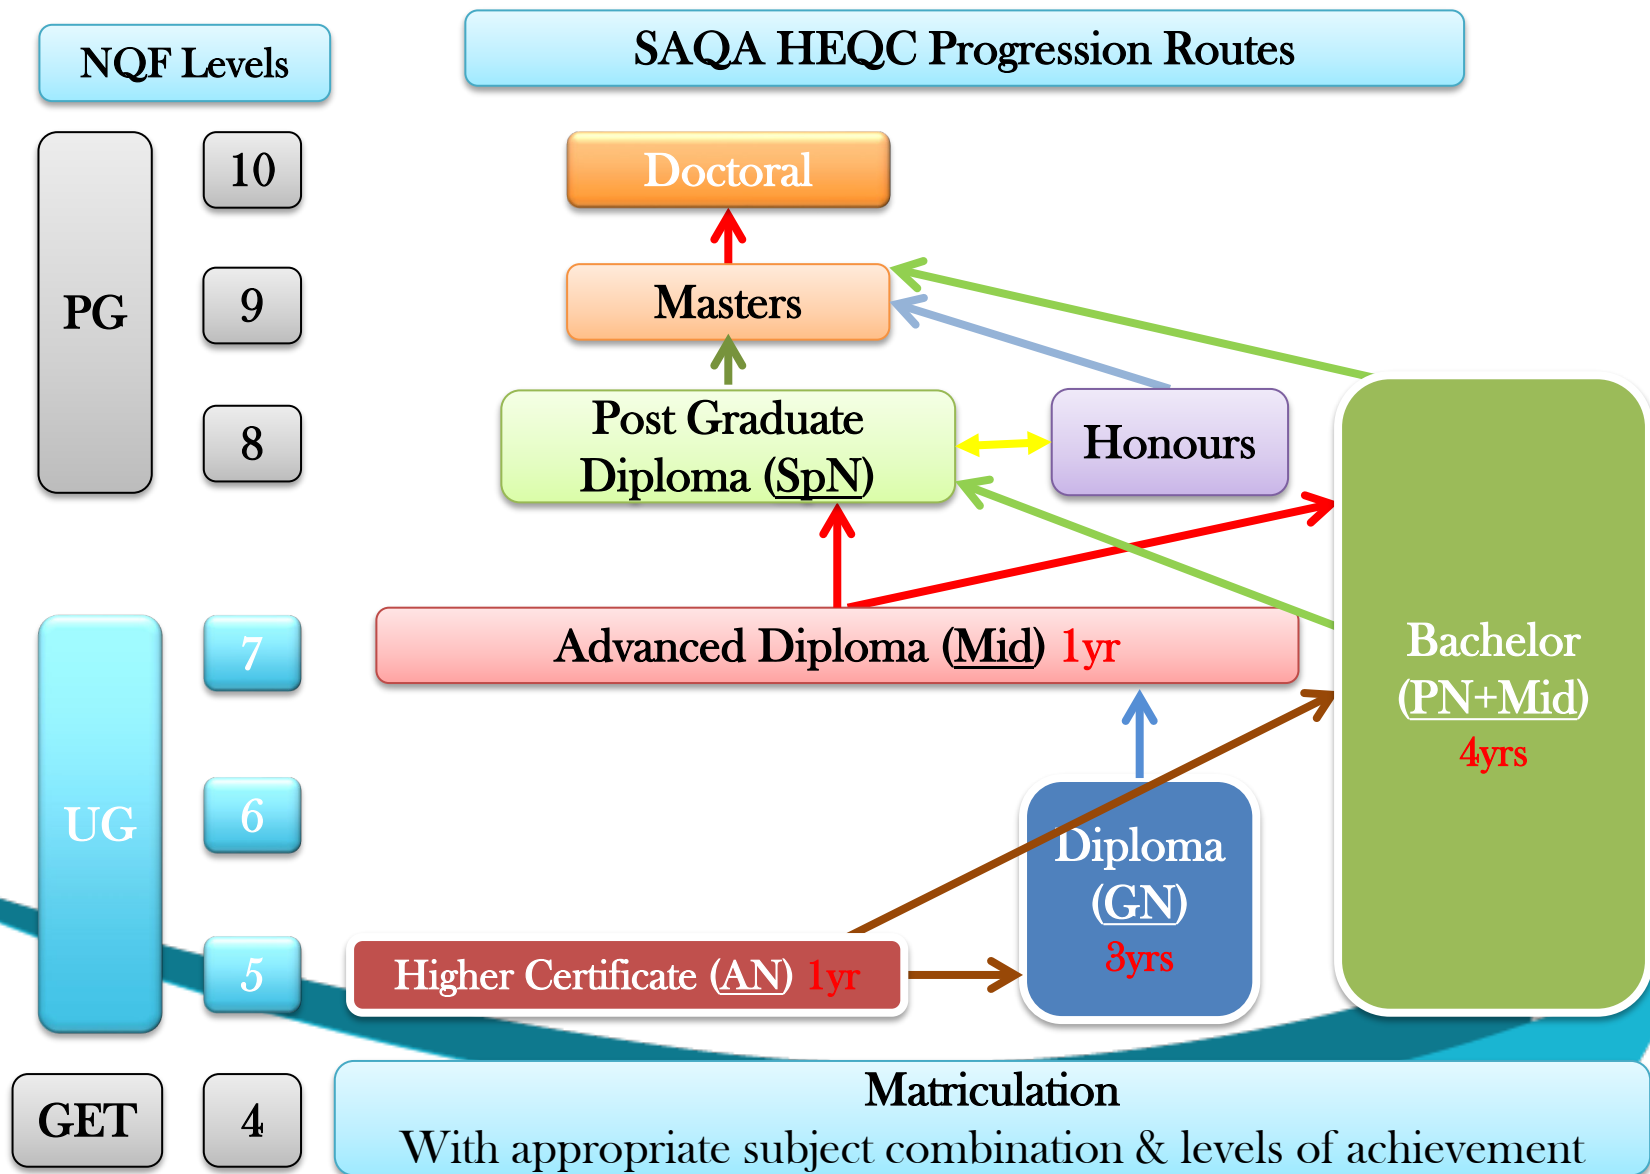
NQF Levels

SAQA HEQC Progression Routes

PG

10

9

8

Doctoral

Masters

Post Graduate Diploma (SpN)

Honours

UG

7

6

5

Advanced Diploma (Mid) 1yr

Bachelor (PN+Mid) 4yrs

Diploma (GN) 3yrs

Higher Certificate (AN) 1yr

GET

4

Matriculation
With appropriate subject combination & levels of achievement